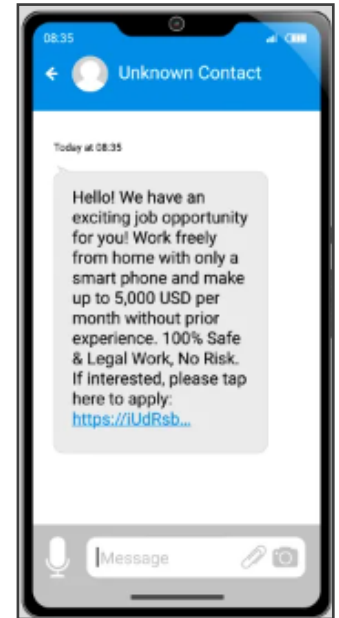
08:35

Unknown Contact

Today at 08:35

Hello! We have an exciting job opportunity for you! Work freely from home with only a smart phone and make up to 5,000 USD per month without prior experience. 100% Safe & Legal Work, No Risk. If interested, please tap here to apply: https://iUdRsb...

Message